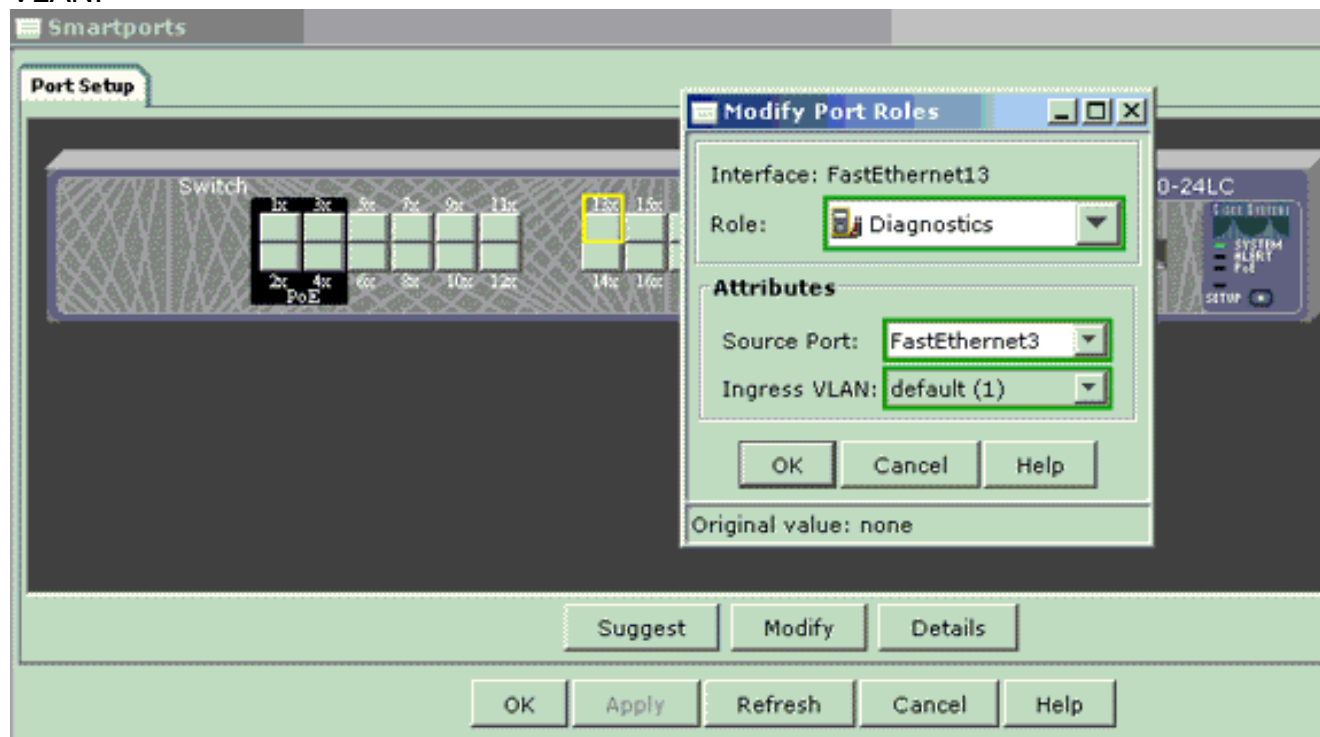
Smartports

Port Setup

Switch

1x 3x 5x 7x 9x 11x 13x 15x

2x 4x 6x 8x 10x 12x 14x 16x

PoE

0-24LC

SYSTEM
ALERT
PoE

SETUP

Modify Port Roles

Interface: FastEthernet13

Role: Diagnostics

Attributes

Source Port: FastEthernet3

Ingress VLAN: default (1)

OK Cancel Help

Original value: none

Suggest Modify Details

OK Apply Refresh Cancel Help